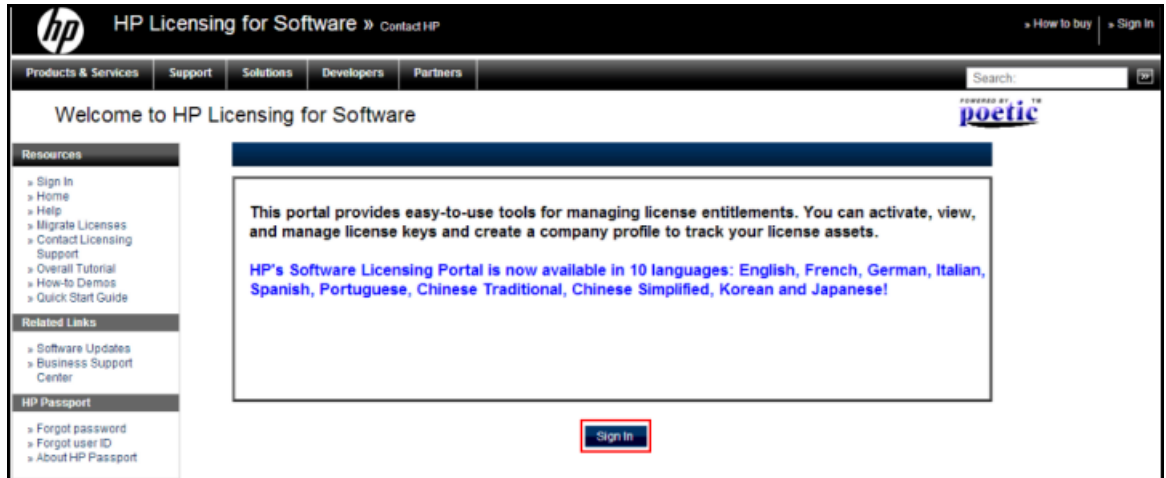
hp HP Licensing for Software » Contact HP

» How to buy | » Sign In

Products & Services | Support | Solutions | Developers | Partners

Search:

Welcome to HP Licensing for Software

POWERED BY poetic TM

Resources

» Sign In
» Home
» Help
» Migrate Licenses
» Contact Licensing Support
» Overall Tutorial
» How-to Demos
» Quick Start Guide

Related Links

» Software Updates
» Business Support Center

HP Passport

» Forgot password
» Forgot user ID
» About HP Passport

This portal provides easy-to-use tools for managing license entitlements. You can activate, view, and manage license keys and create a company profile to track your license assets.

HP's Software Licensing Portal is now available in 10 languages: English, French, German, Italian, Spanish, Portuguese, Chinese Traditional, Chinese Simplified, Korean and Japanese!

Sign In